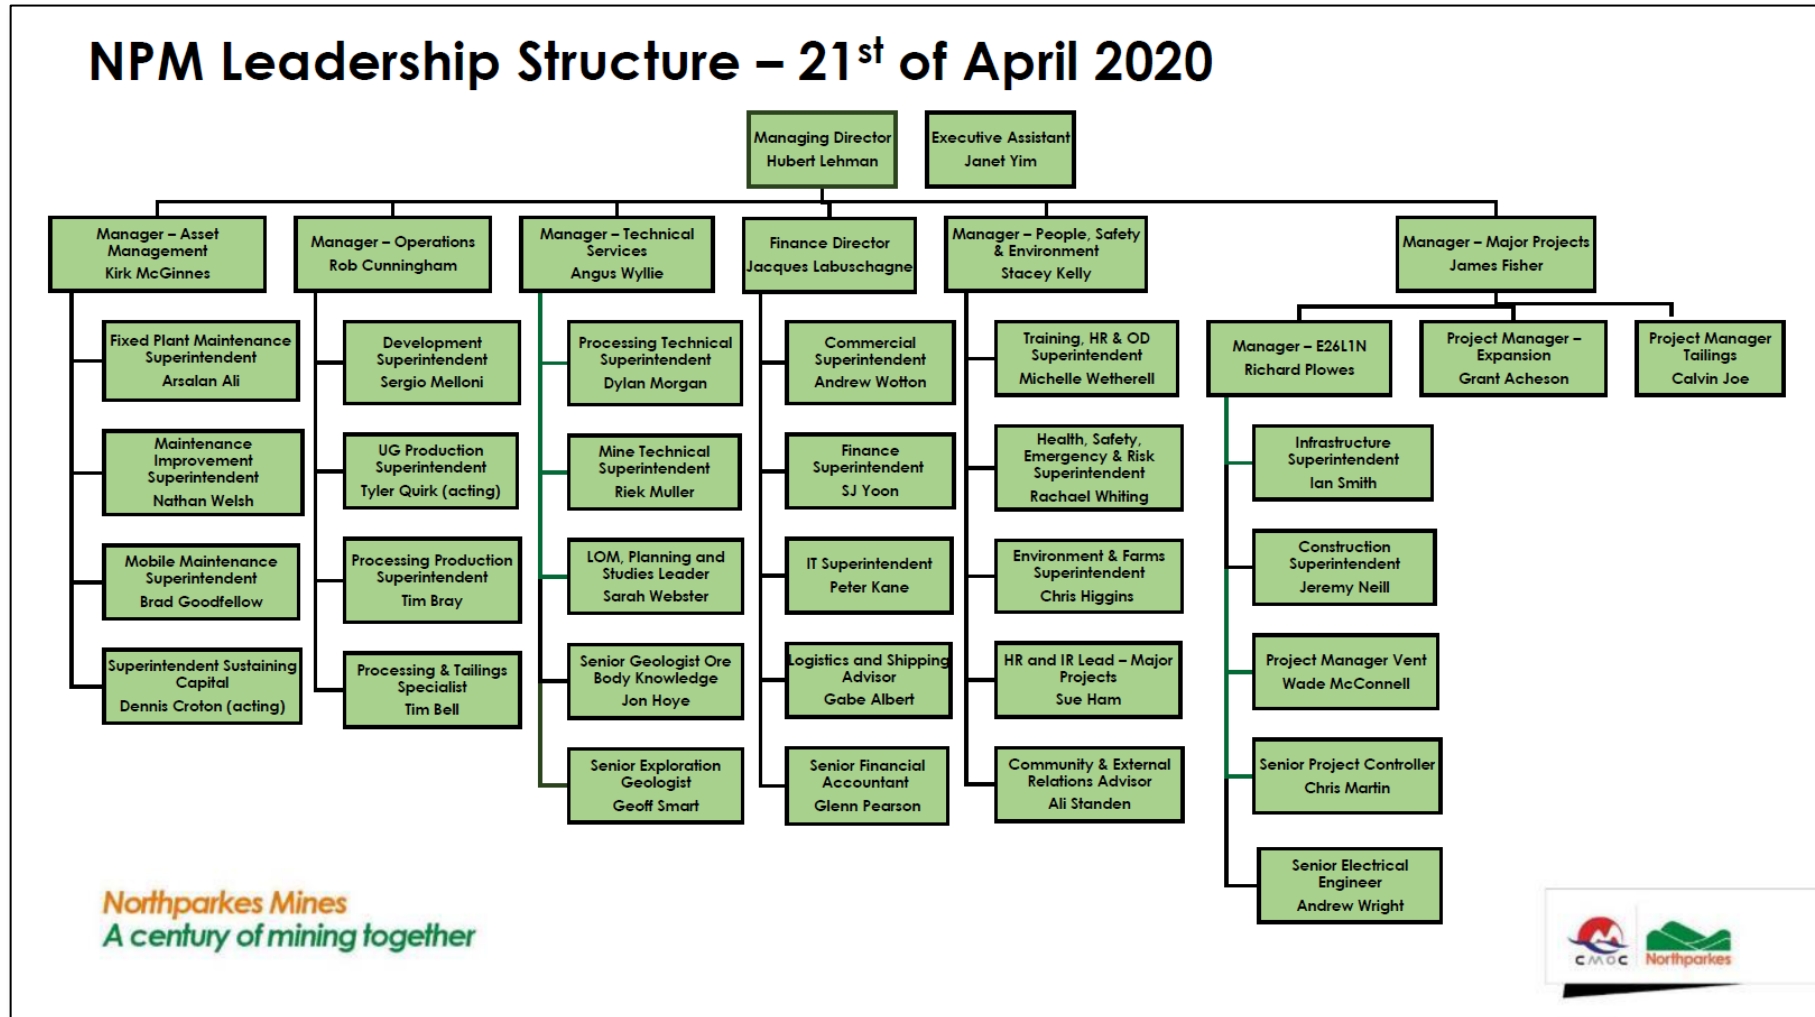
NPM Leadership Structure – 21$^{st}$ of April 2020

Managing Director
Hubert Lehman

Executive Assistant
Janet Yim

Manager – Asset Management
Kirk McGinnes

Fixed Plant Maintenance Superintendent
Arsalan Ali

Maintenance Improvement Superintendent
Nathan Welsh

Mobile Maintenance Superintendent
Brad Goodfellow

Superintendent Sustaining Capital
Dennis Croton (acting)

Manager – Operations
Rob Cunningham

Development Superintendent
Sergio Melloni

UG Production Superintendent
Tyler Quirk (acting)

Processing Production Superintendent
Tim Bray

Processing & Tailings Specialist
Tim Bell

Manager – Technical Services
Angus Wyllie

Processing Technical Superintendent
Dylan Morgan

Mine Technical Superintendent
Riek Muller

LOM, Planning and Studies Leader
Sarah Webster

Senior Geologist Ore Body Knowledge
Jon Hoye

Senior Exploration Geologist
Geoff Smart

Finance Director
Jacques Labuschagne

Commercial Superintendent
Andrew Wotton

Finance Superintendent
SJ Yoon

IT Superintendent
Peter Kane

Logistics and Shipping Advisor
Gabe Albert

Senior Financial Accountant
Glenn Pearson

Manager – People, Safety & Environment
Stacey Kelly

Training, HR & OD Superintendent
Michelle Wetherell

Health, Safety, Emergency & Risk Superintendent
Rachael Whiting

Environment & Farms Superintendent
Chris Higgins

HR and IR Lead – Major Projects
Sue Ham

Community & External Relations Advisor
Ali Standen

Manager – Major Projects
James Fisher

Manager – E26L1N
Richard Plowes

Project Manager – Expansion
Grant Acheson

Project Manager Tailings
Calvin Joe

Infrastructure Superintendent
Ian Smith

Construction Superintendent
Jeremy Neill

Project Manager Vent
Wade McConnell

Senior Project Controller
Chris Martin

Senior Electrical Engineer
Andrew Wright

Northparkes Mines
A century of mining together

CMOC
Northparkes